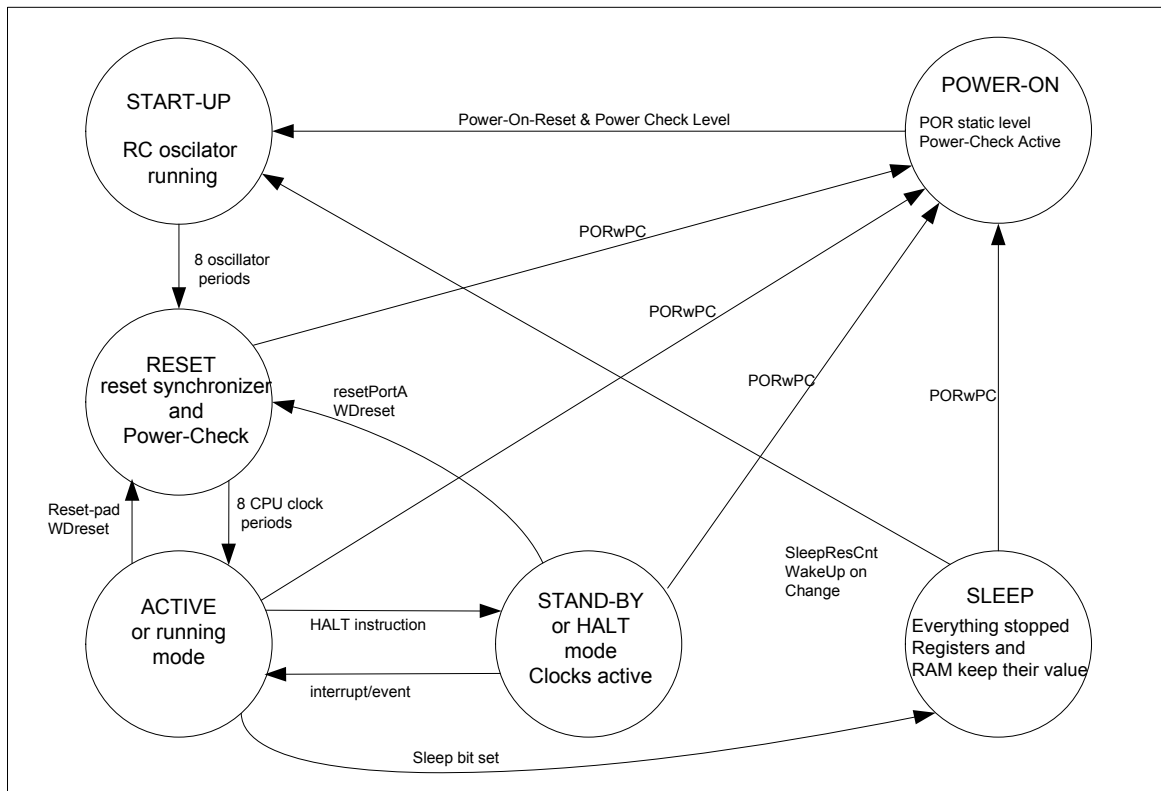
START-UP

RC oscillator running

POWER-ON

POR static level
Power-Check Active

Power-On-Reset & Power Check Level

PORwPC

8 oscillator periods

PORwPC

RESET
reset synchronizer and Power-Check

resetPortA
WDreset

PORwPC

PORwPC

Reset-pad
WDreset

8 CPU clock periods

SleepResCnt
WakeUp on Change

ACTIVE
or running mode

HALT instruction

STAND-BY
or HALT mode
Clocks active

SLEEP
Everything stopped
Registers and
RAM keep their value

interrupt/event

Sleep bit set